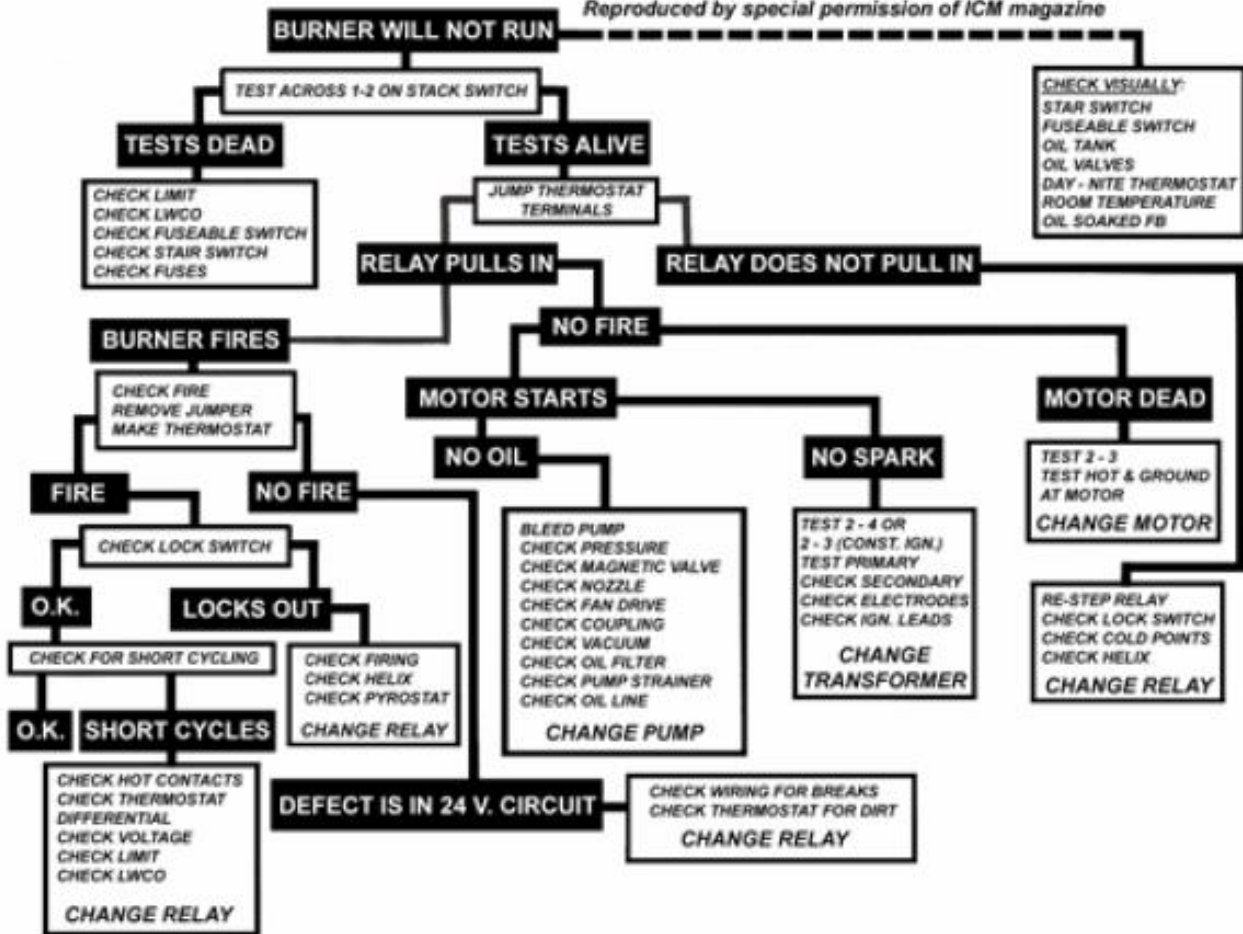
Reproduced by special permission of ICM magazine

BURNER WILL NOT RUN

CHECK VISUALLY:
STAR SWITCH
FUSEABLE SWITCH
OIL TANK
OIL VALVES
DAY - NITE THERMOSTAT
ROOM TEMPERATURE
OIL SOAKED FB

TEST ACROSS 1-2 ON STACK SWITCH

TESTS DEAD

CHECK LIMIT
CHECK LWCO
CHECK FUSEABLE SWITCH
CHECK STAIR SWITCH
CHECK FUSES

TESTS ALIVE

JUMP THERMOSTAT TERMINALS

RELAY PULLS IN

RELAY DOES NOT PULL IN

BURNER FIRES

CHECK FIRE
REMOVE JUMPER
MAKE THERMOSTAT

NO FIRE

MOTOR STARTS

MOTOR DEAD

TEST 2 - 3
TEST HOT & GROUND AT MOTOR
CHANGE MOTOR

NO OIL

NO SPARK

FIRE

NO FIRE

CHECK LOCK SWITCH

O.K.

LOCKS OUT

CHECK FIRING
CHECK HELIX
CHECK PYROSTAT
CHANGE RELAY

CHECK FOR SHORT CYCLING

O.K.

SHORT CYCLES

CHECK HOT CONTACTS
CHECK THERMOSTAT DIFFERENTIAL
CHECK VOLTAGE
CHECK LIMIT
CHECK LWCO
CHANGE RELAY

BLEED PUMP
CHECK PRESSURE
CHECK MAGNETIC VALVE
CHECK NOZZLE
CHECK FAN DRIVE
CHECK COUPLING
CHECK VACUUM
CHECK OIL FILTER
CHECK PUMP STRAINER
CHECK OIL LINE
CHANGE PUMP

TEST 2 - 4 OR
2 - 3 (CONST. IGN.)
TEST PRIMARY
CHECK SECONDARY
CHECK ELECTRODES
CHECK IGN. LEADS
CHANGE TRANSFORMER

RE-STEP RELAY
CHECK LOCK SWITCH
CHECK COLD POINTS
CHECK HELIX
CHANGE RELAY

DEFECT IS IN 24 V. CIRCUIT

CHECK WIRING FOR BREAKS
CHECK THERMOSTAT FOR DIRT
CHANGE RELAY